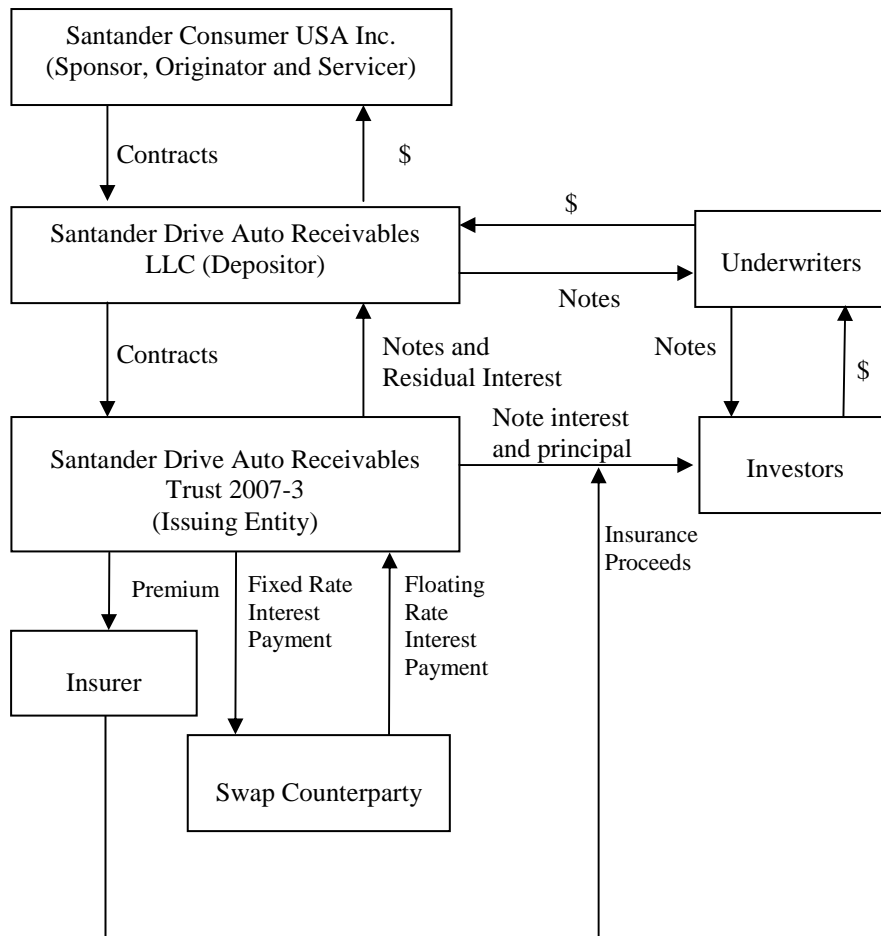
Santander Consumer USA Inc.
(Sponsor, Originator and Servicer)

Contracts

$

$

Santander Drive Auto Receivables LLC (Depositor)

Underwriters

Notes

Contracts

Notes and Residual Interest

Notes

$

Note interest and principal

Santander Drive Auto Receivables Trust 2007-3 (Issuing Entity)

Investors

Insurance Proceeds

Premium

Fixed Rate Interest Payment

Floating Rate Interest Payment

Insurer

Swap Counterparty